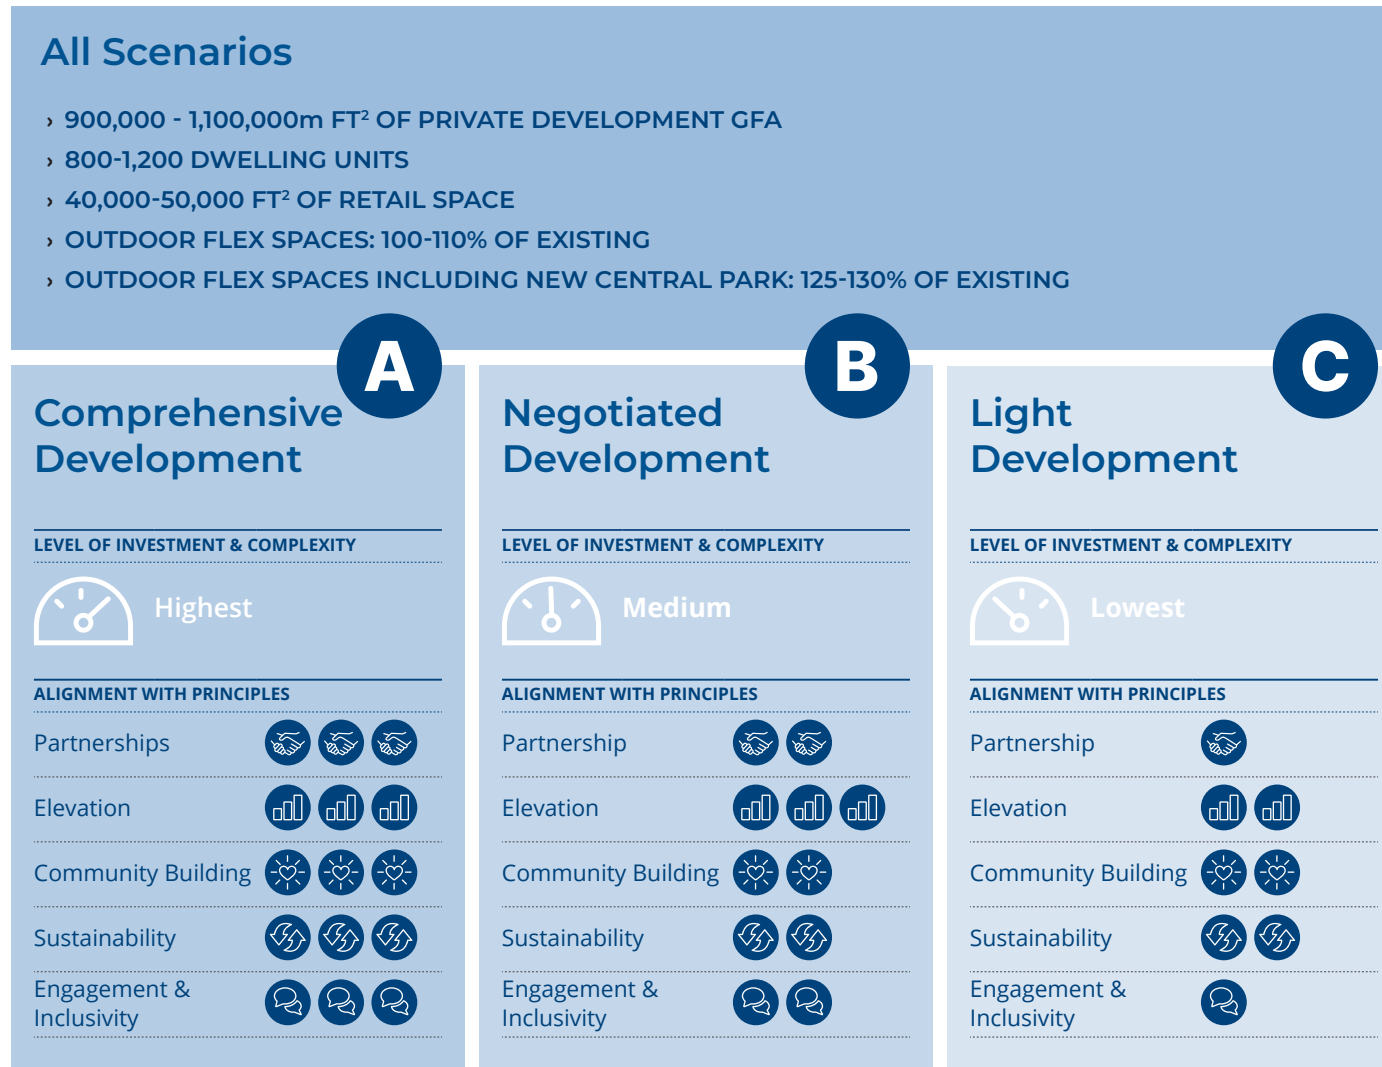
All Scenarios

› 900,000 - 1,100,000m FT² OF PRIVATE DEVELOPMENT GFA
› 800-1,200 DWELLING UNITS
› 40,000-50,000 FT² OF RETAIL SPACE
› OUTDOOR FLEX SPACES: 100-110% OF EXISTING
› OUTDOOR FLEX SPACES INCLUDING NEW CENTRAL PARK: 125-130% OF EXISTING

A

Comprehensive Development

LEVEL OF INVESTMENT & COMPLEXITY

Highest

ALIGNMENT WITH PRINCIPLES

Partnerships

Elevation

Community Building

Sustainability

Engagement & Inclusivity

B

Negotiated Development

LEVEL OF INVESTMENT & COMPLEXITY

Medium

ALIGNMENT WITH PRINCIPLES

Partnership

Elevation

Community Building

Sustainability

Engagement & Inclusivity

C

Light Development

LEVEL OF INVESTMENT & COMPLEXITY

Lowest

ALIGNMENT WITH PRINCIPLES

Partnership

Elevation

Community Building

Sustainability

Engagement & Inclusivity